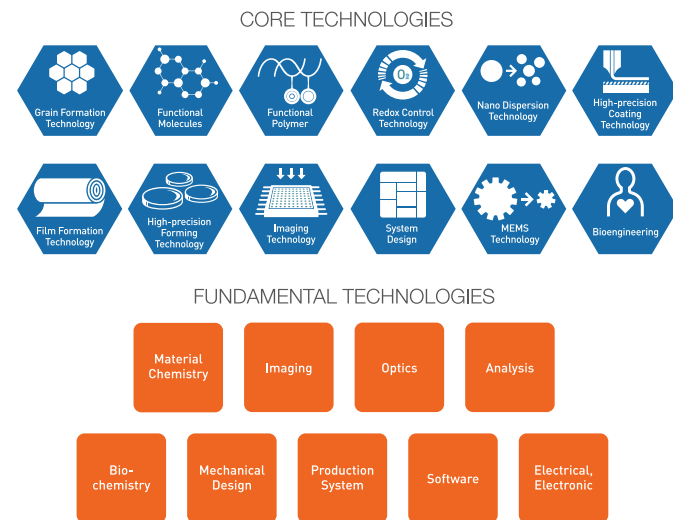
CORE TECHNOLOGIES

Grain Formation Technology

Functional Molecules

Functional Polymer

$O_2$

Redox Control Technology

Nano Dispersion Technology

High-precision Coating Technology

Film Formation Technology

High-precision Forming Technology

Imaging Technology

System Design

MEMS Technology

Bioengineering

FUNDAMENTAL TECHNOLOGIES

Material Chemistry

Imaging

Optics

Analysis

Bio-chemistry

Mechanical Design

Production System

Software

Electrical, Electronic